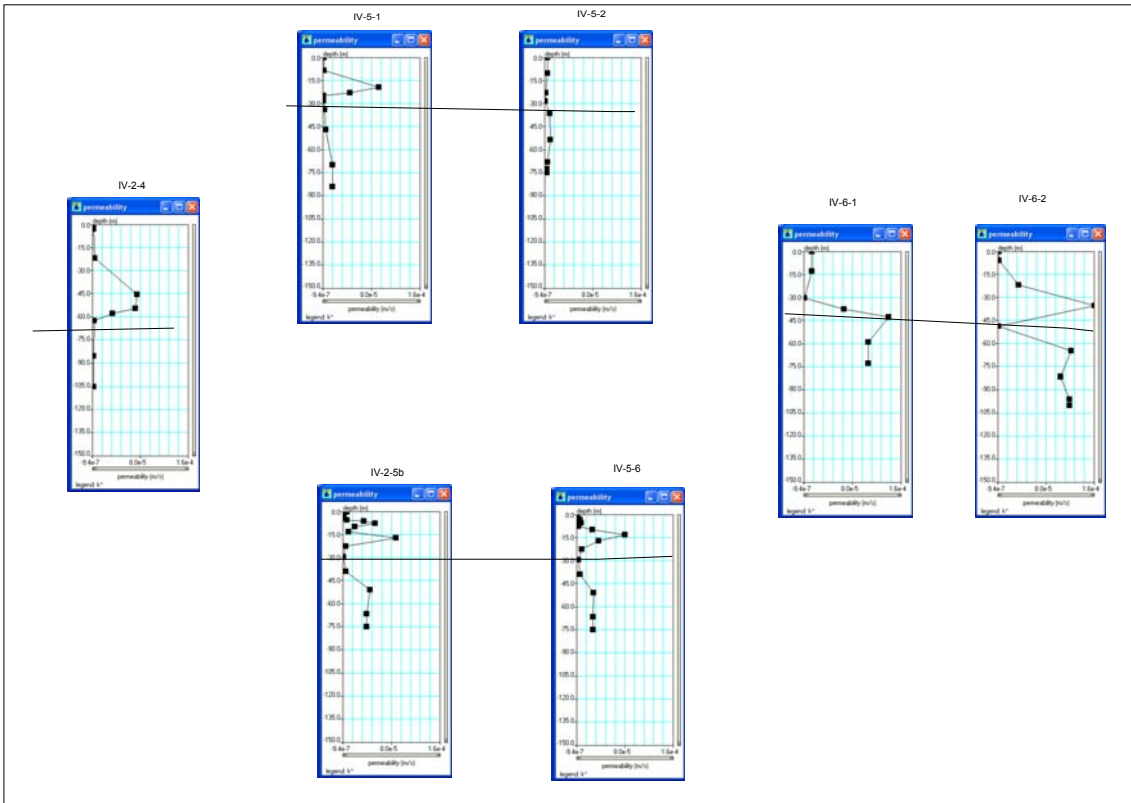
IV-5-1

permeability

depth [m]

0.0
15.0
30.0
45.0
60.0
75.0
90.0
105.0
120.0
135.0
150.0

-5.4e-7 0.0e-5 1.6e-4

permeability (m/s)

legend: k*

IV-5-2

permeability

depth [m]

0.0
15.0
30.0
45.0
60.0
75.0
90.0
105.0
120.0
135.0
150.0

-5.4e-7 0.0e-5 1.6e-4

permeability (m/s)

legend: k*

IV-2-4

permeability

depth [m]

0.0
15.0
30.0
45.0
60.0
75.0
90.0
105.0
120.0
135.0
150.0

-5.4e-7 0.0e-5 1.6e-4

permeability (m/s)

legend: k*

IV-6-1

permeability

depth [m]

0.0
15.0
30.0
45.0
60.0
75.0
90.0
105.0
120.0
135.0
150.0

-5.4e-7 0.0e-5 1.6e-4

permeability (m/s)

legend: k*

IV-6-2

permeability

depth [m]

0.0
15.0
30.0
45.0
60.0
75.0
90.0
105.0
120.0
135.0
150.0

-5.4e-7 0.0e-5 1.6e-4

permeability (m/s)

legend: k*

IV-2-5b

permeability

depth [m]

0.0
15.0
30.0
45.0
60.0
75.0
90.0
105.0
120.0
135.0
150.0

-5.4e-7 0.0e-5 1.6e-4

permeability (m/s)

legend: k*

IV-5-6

permeability

depth [m]

0.0
15.0
30.0
45.0
60.0
75.0
90.0
105.0
120.0
135.0
150.0

-5.4e-7 0.0e-5 1.6e-4

permeability (m/s)

legend: k*